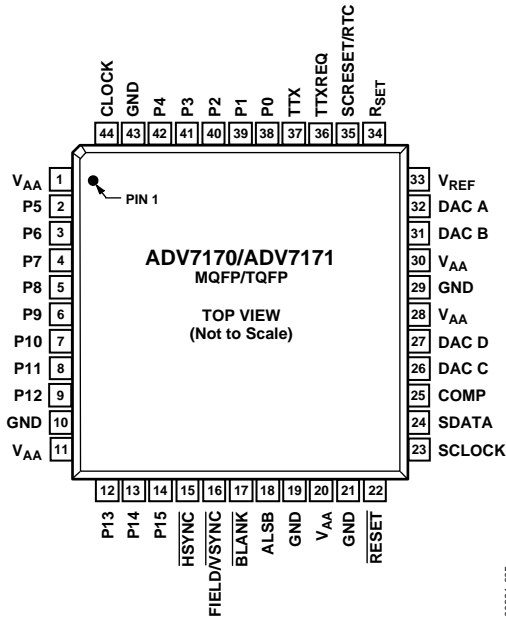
CLOCK 44
GND 43
P4 42
P3 41
P2 40
P1 39
P0 38
TTX 37
TTXREQ 36
SCRESET/RTC 35
$R_{SET}$ 34

$V_{AA}$ 1
P5 2
P6 3
P7 4
P8 5
P9 6
P10 7
P11 8
P12 9
GND 10
$V_{AA}$ 11

PIN 1

ADV7170/ADV7171
MQFP/TQFP

TOP VIEW
(Not to Scale)

33 $V_{REF}$
32 DAC A
31 DAC B
30 $V_{AA}$
29 GND
28 $V_{AA}$
27 DAC D
26 DAC C
25 COMP
24 SDATA
23 SCLOCK

12 P13
13 P14
14 P15
15 $\overline{HSYNC}$
16 FIELD/$\overline{VSYNC}$
17 $\overline{BLANK}$
18 ALSB
19 GND
20 $V_{AA}$
21 GND
22 $\overline{RESET}$